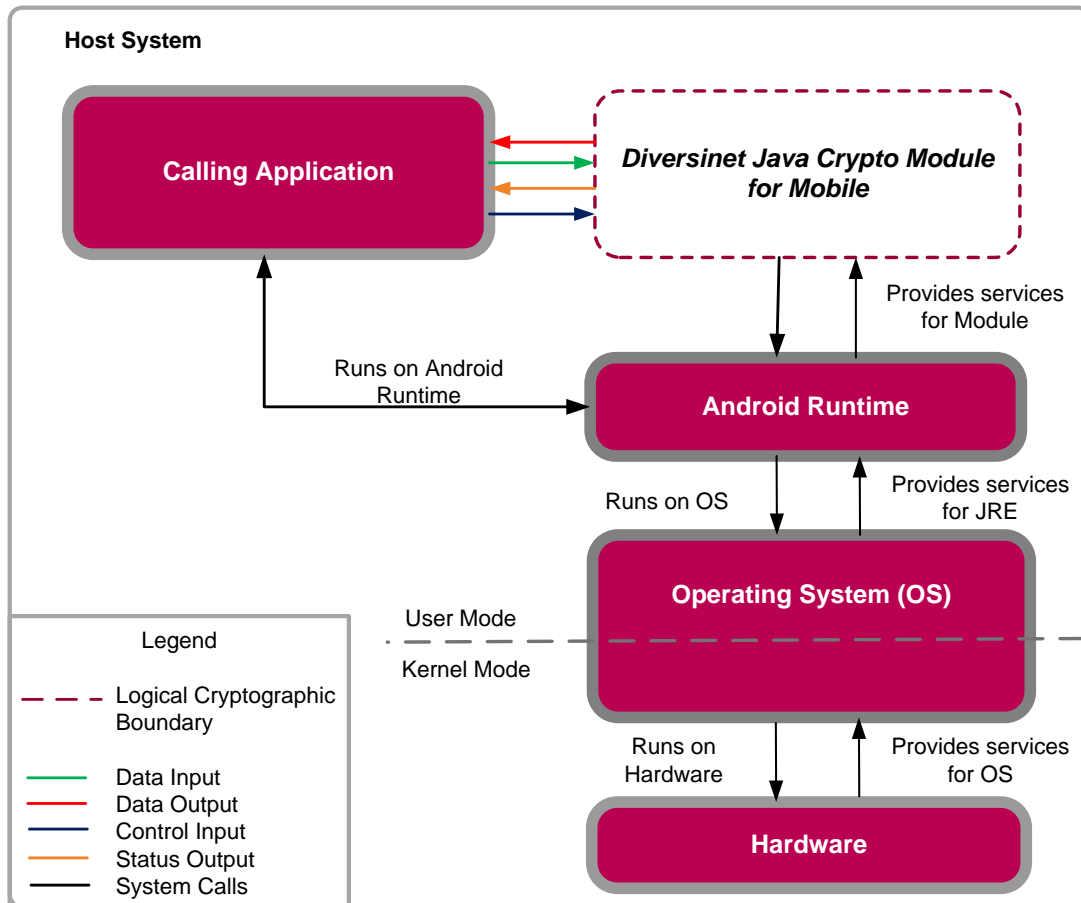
Host System

Calling Application

Diversinet Java Crypto Module for Mobile

Provides services for Module

Runs on Android Runtime

Android Runtime

Runs on OS

Provides services for JRE

Operating System (OS)

User Mode

Kernel Mode

Runs on Hardware

Provides services for OS

Hardware

Legend

Logical Cryptographic Boundary

Data Input
Data Output
Control Input
Status Output
System Calls